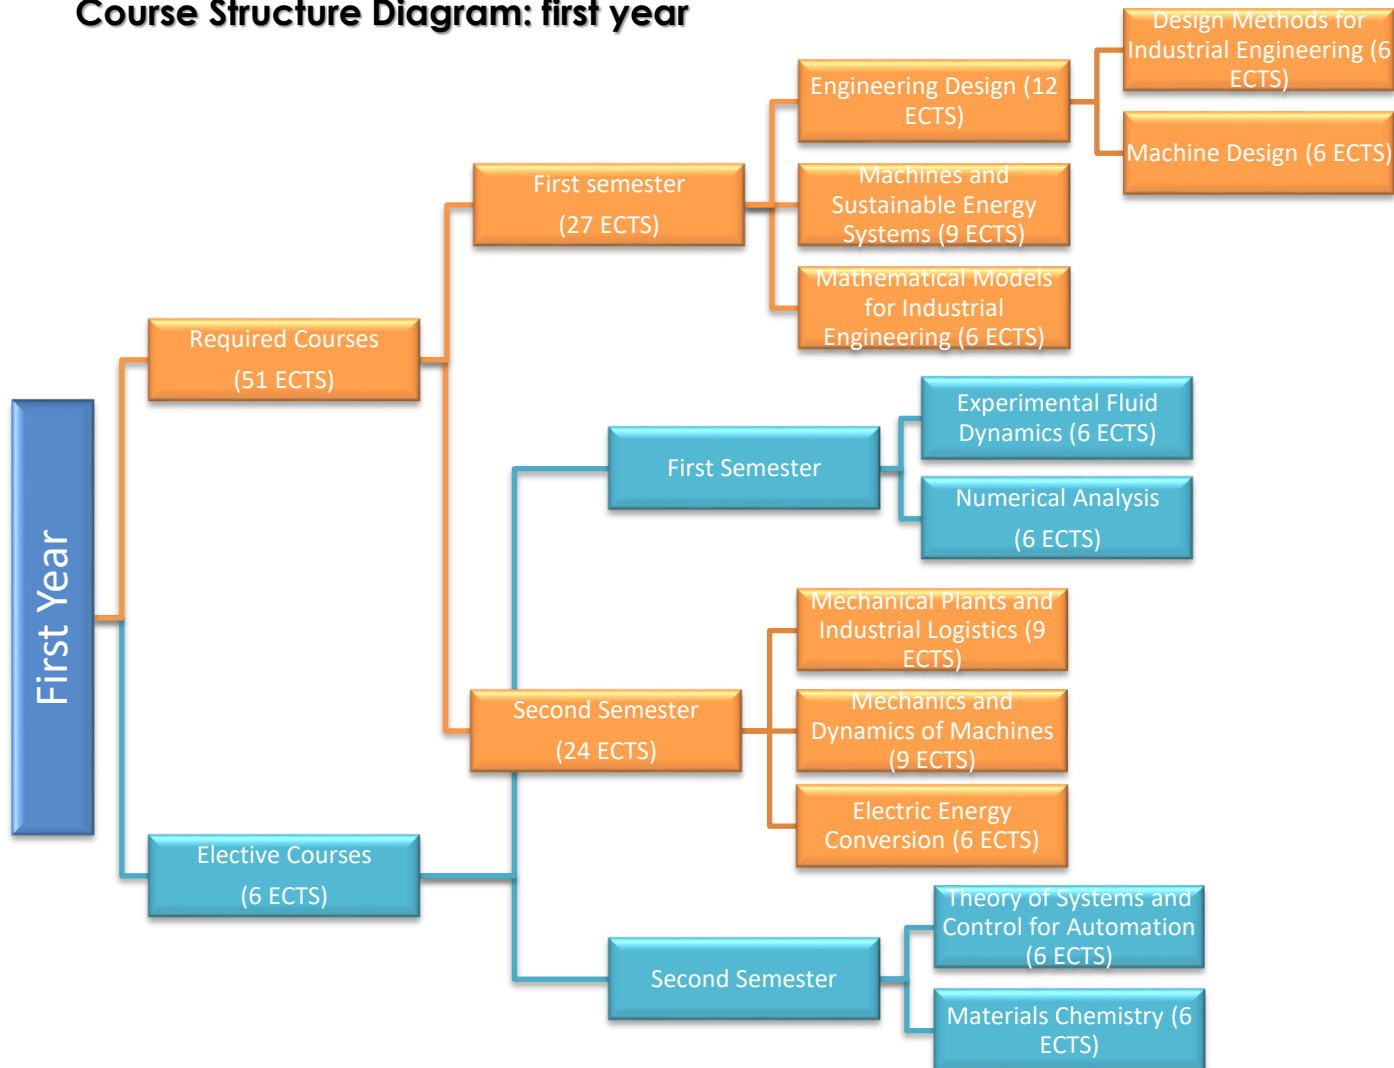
Course Structure Diagram: first year

First Year

Required Courses
(51 ECTS)

First semester
(27 ECTS)

Engineering Design (12 ECTS)

Design Methods for Industrial Engineering (6 ECTS)

Machine Design (6 ECTS)

Machines and Sustainable Energy Systems (9 ECTS)

Mathematical Models for Industrial Engineering (6 ECTS)

Second Semester
(24 ECTS)

Mechanical Plants and Industrial Logistics (9 ECTS)

Mechanics and Dynamics of Machines (9 ECTS)

Electric Energy Conversion (6 ECTS)

Elective Courses
(6 ECTS)

First Semester

Experimental Fluid Dynamics (6 ECTS)

Numerical Analysis
(6 ECTS)

Second Semester

Theory of Systems and Control for Automation (6 ECTS)

Materials Chemistry (6 ECTS)